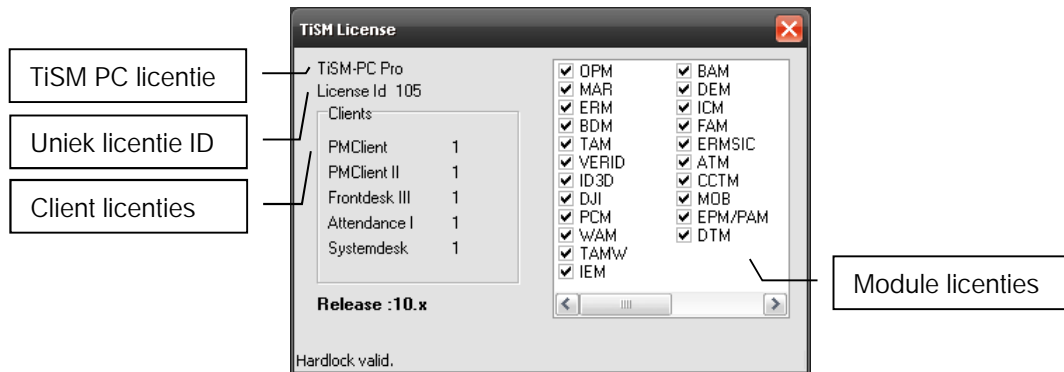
TiSM License

TiSM PC licentie

Uniek licentie ID

Client licenties

TiSM-PC Pro
License Id 105

Clients

| | |
|---|---|
| PMClient | 1 |
| PMClient II | 1 |
| Frontdesk III | 1 |
| Attendance I | 1 |
| Systemdesk | 1 |

Release :10.x

OPM
MAR
ERM
BDM
TAM
VERID
ID3D
DJI
PCM
WAM
TAMW
IEM

BAM
DEM
ICM
FAM
ERMSIC
ATM
CCTM
MOB
EPM/PAM
DTM

Module licenties

Hardlock valid.